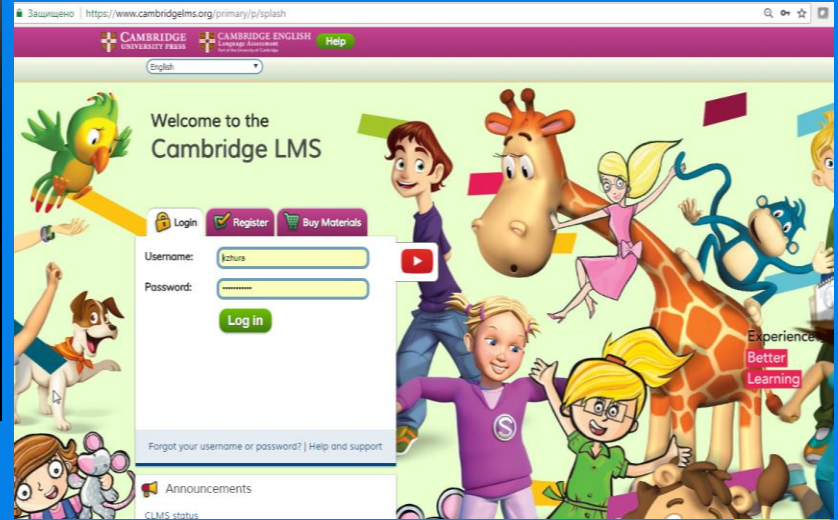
Защищено | https://www.cambridgelms.org/primary/p/splash

CAMBRIDGE UNIVERSITY PRESS CAMBRIDGE ENGLISH Language Assessment Part of the University of Cambridge Help

English

Welcome to the Cambridge LMS

Login Register Buy Materials

Username: kzhura
Password: ••••••••••

Log in

Forgot your username or password? | Help and support

Announcements

CLMS status

Experience Better Learning

S